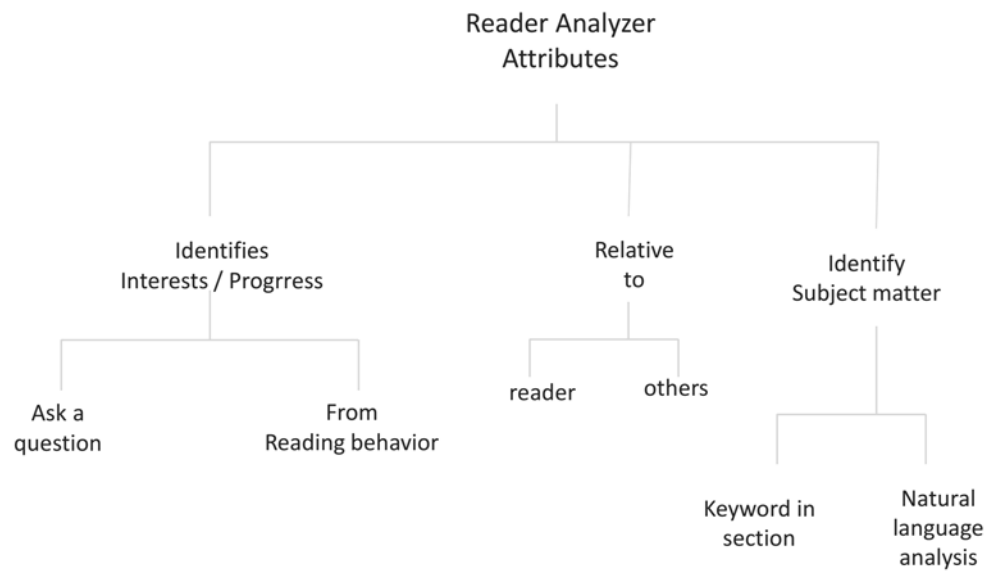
Reader Analyzer
Attributes

Identifies
Interests / Progrress

Relative
to

Identify
Subject matter

Ask a
question

From
Reading behavior

reader

others

Keyword in
section

Natural
language
analysis